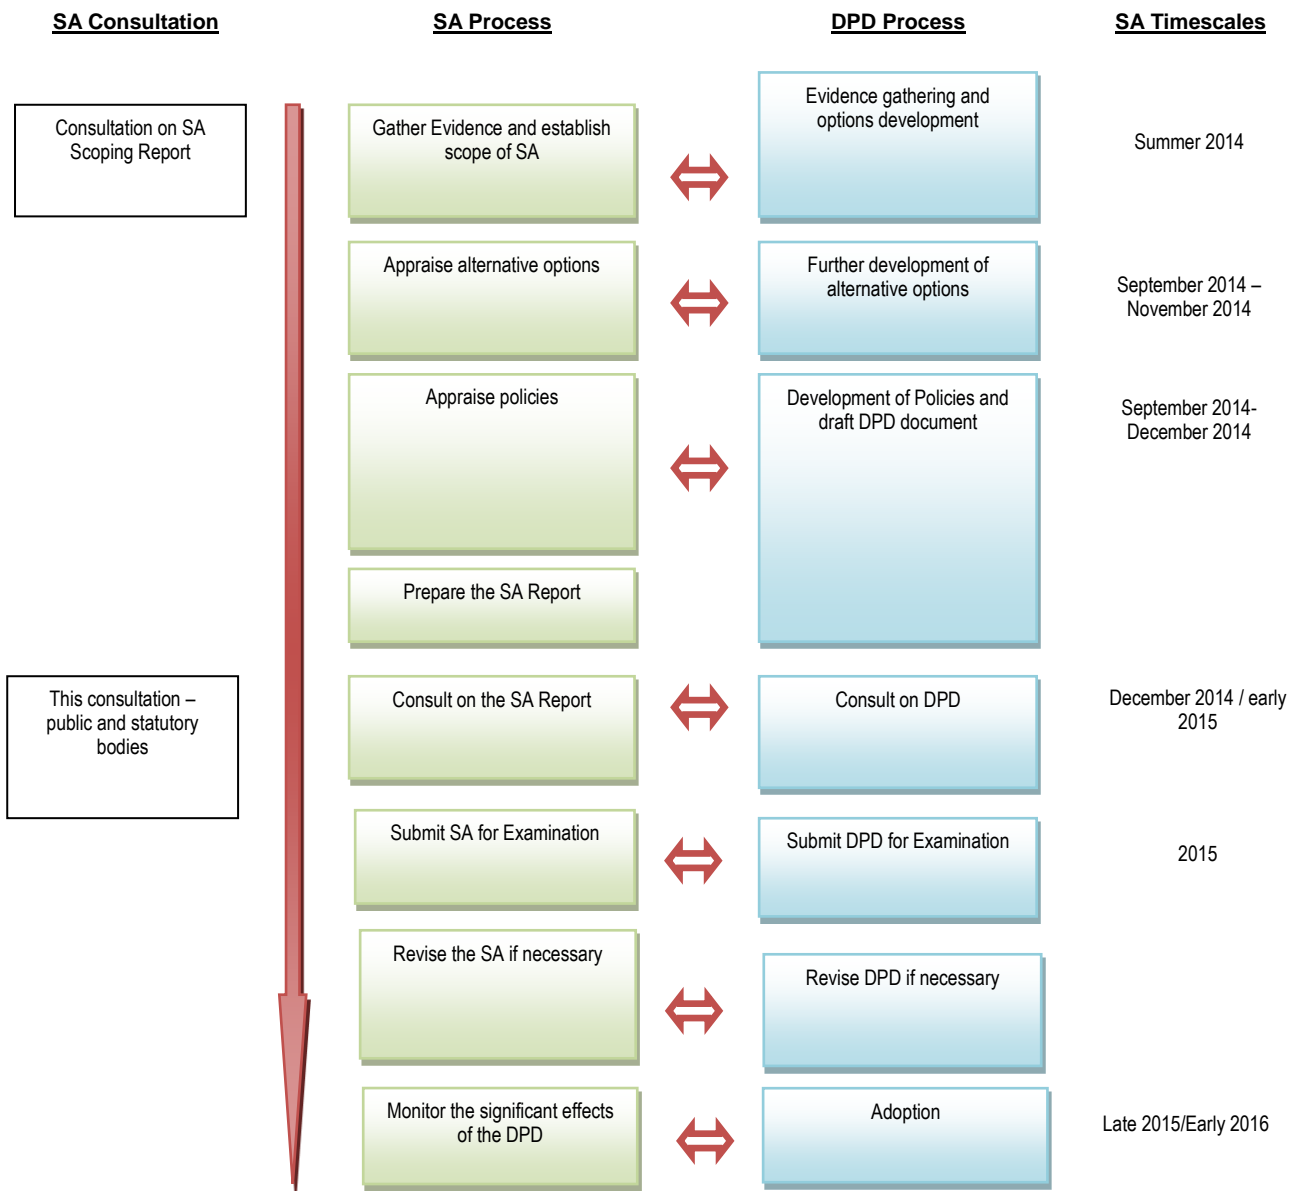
SA Consultation

SA Process

DPD Process

SA Timescales

Consultation on SA Scoping Report

Gather Evidence and establish scope of SA

Evidence gathering and options development

Summer 2014

Appraise alternative options

Further development of alternative options

September 2014 – November 2014

Appraise policies

Development of Policies and draft DPD document

September 2014- December 2014

Prepare the SA Report

This consultation – public and statutory bodies

Consult on the SA Report

Consult on DPD

December 2014 / early 2015

Submit SA for Examination

Submit DPD for Examination

2015

Revise the SA if necessary

Revise DPD if necessary

Monitor the significant effects of the DPD

Adoption

Late 2015/Early 2016